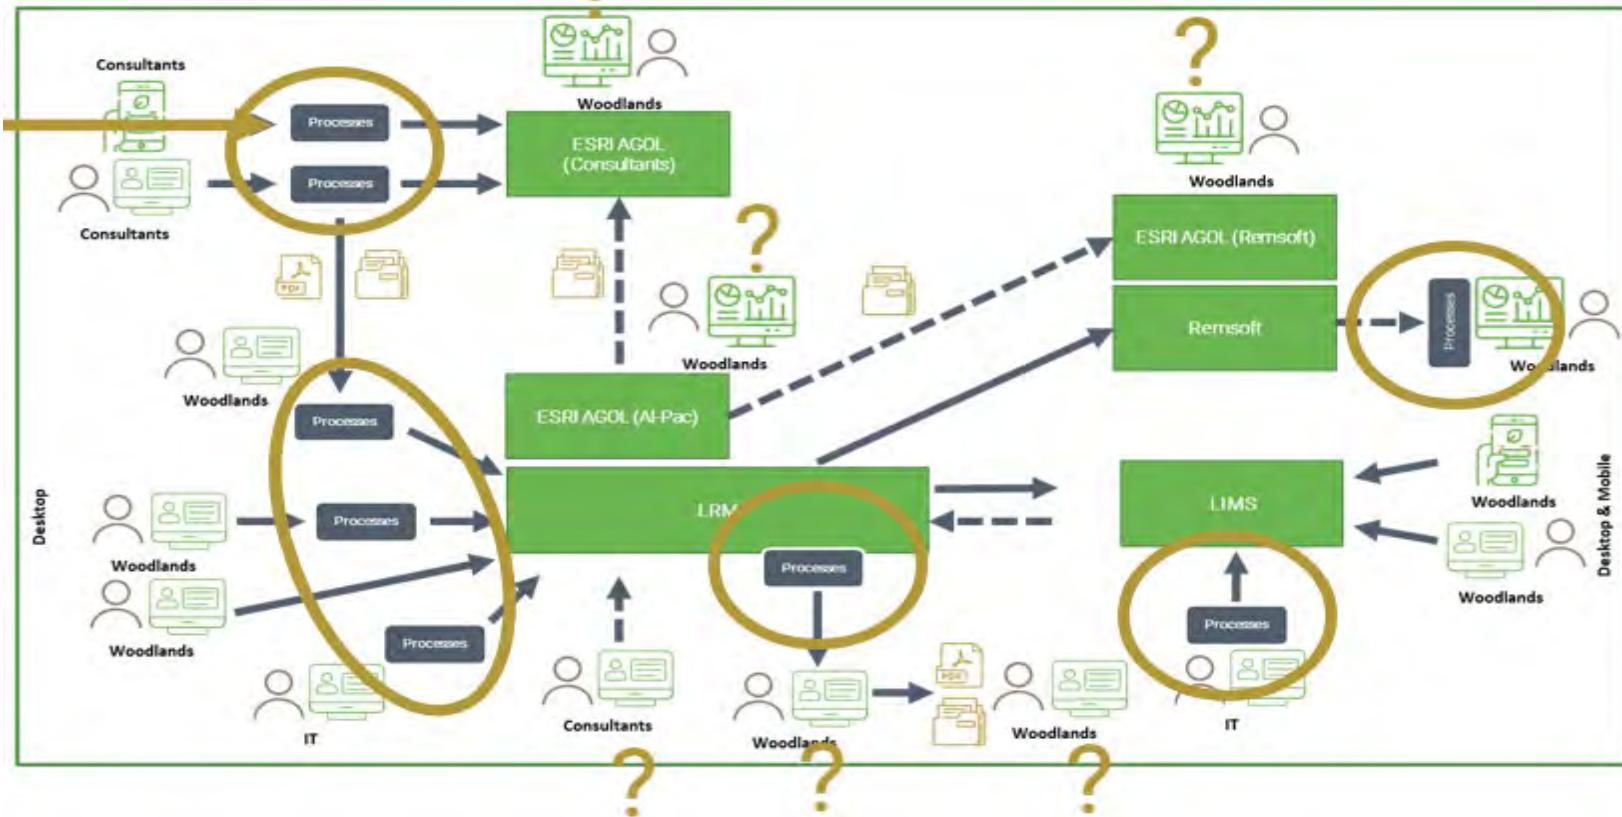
Consultants

Processes

Processes

Consultants

Woodlands

ESRI AGOL (Consultants)

?

Woodlands

ESRI AGOL (Remsoft)

Remsoft

Processes

Wo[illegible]lands

?

Woodlands

Woodlands

Processes

Processes

Processes

ESRI AGOL (Al-Pac)

LRM

Processes

LIMS

Woodlands

Woodlands

Woodlands

Woodlands

Processes

Desktop

Desktop & Mobile

IT

Consultants

Woodlands

Woodlands

IT

?

?

?